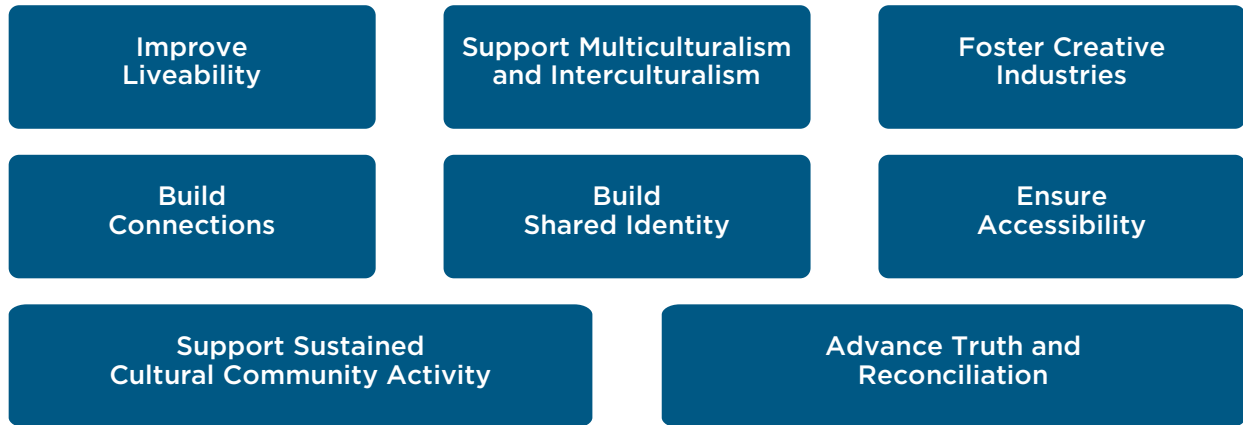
Improve Liveability

Support Multiculturalism and Interculturalism

Foster Creative Industries

Build Connections

Build Shared Identity

Ensure Accessibility

Support Sustained Cultural Community Activity

Advance Truth and Reconciliation